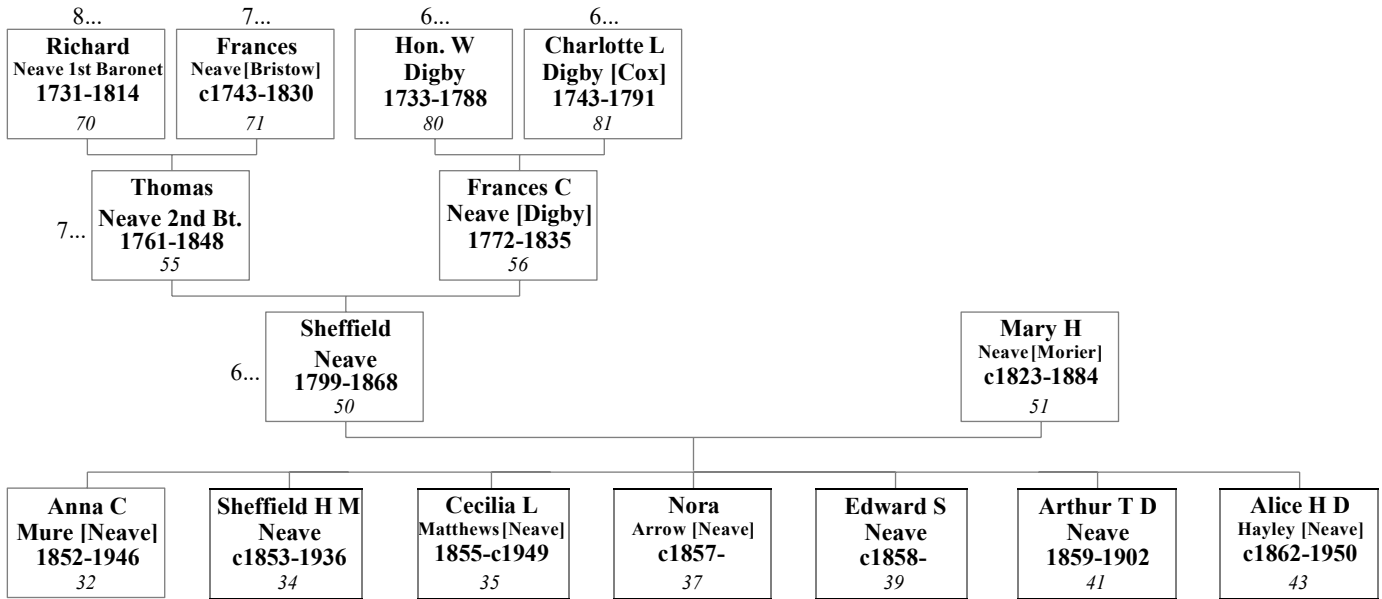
8...
Richard
Neave 1st Baronet
1731-1814
70

7...
Frances
Neave [Bristow]
c1743-1830
71

6...
Hon. W
Digby
1733-1788
80

6...
Charlotte L
Digby [Cox]
1743-1791
81

7...
Thomas
Neave 2nd Bt.
1761-1848
55

Frances C
Neave [Digby]
1772-1835
56

6...
Sheffield
Neave
1799-1868
50

Mary H
Neave [Morier]
c1823-1884
51

Anna C
Mure [Neave]
1852-1946
32

Sheffield H M
Neave
c1853-1936
34

Cecilia L
Matthews [Neave]
1855-c1949
35

Nora
Arrow [Neave]
c1857-
37

Edward S
Neave
c1858-
39

Arthur T D
Neave
1859-1902
41

Alice H D
Hayley [Neave]
c1862-1950
43